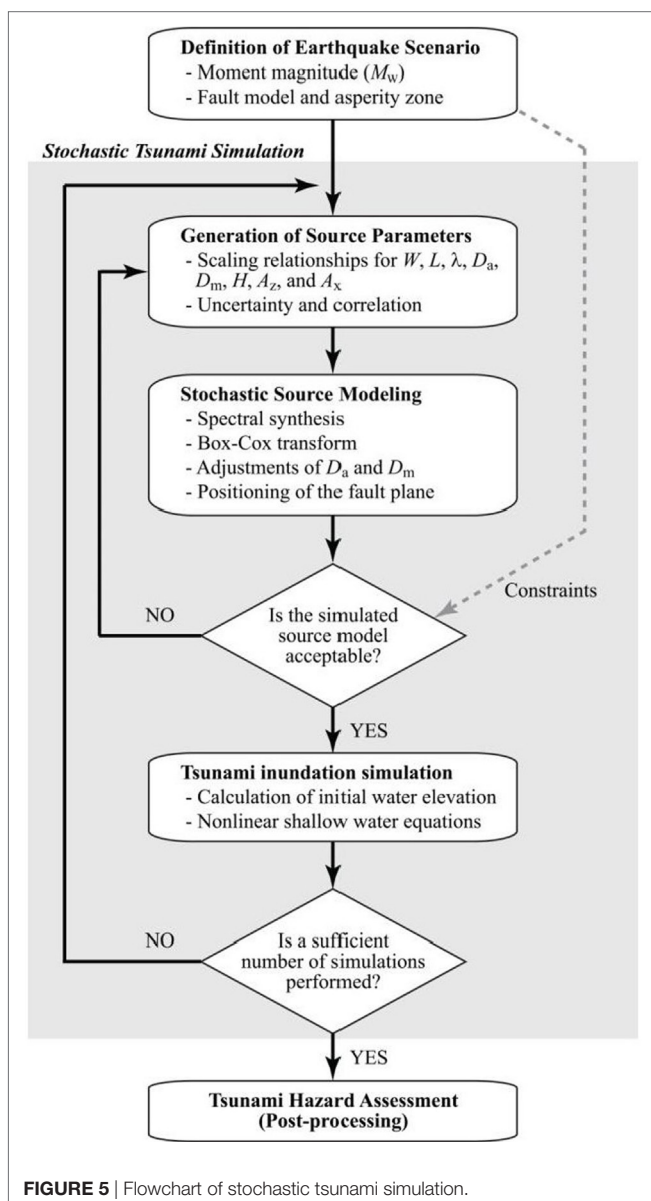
**Definition of Earthquake Scenario**
- Moment magnitude ($M_w$)
- Fault model and asperity zone

*Stochastic Tsunami Simulation*

**Generation of Source Parameters**
- Scaling relationships for $W$, $L$, $\lambda$, $D_a$, $D_m$, $H$, $A_z$, and $A_x$
- Uncertainty and correlation

**Stochastic Source Modeling**
- Spectral synthesis
- Box-Cox transform
- Adjustments of $D_a$ and $D_m$
- Positioning of the fault plane

Constraints

NO

Is the simulated source model acceptable?

YES

**Tsunami inundation simulation**
- Calculation of initial water elevation
- Nonlinear shallow water equations

NO

Is a sufficient number of simulations performed?

YES

**Tsunami Hazard Assessment (Post-processing)**

**FIGURE 5** | Flowchart of stochastic tsunami simulation.